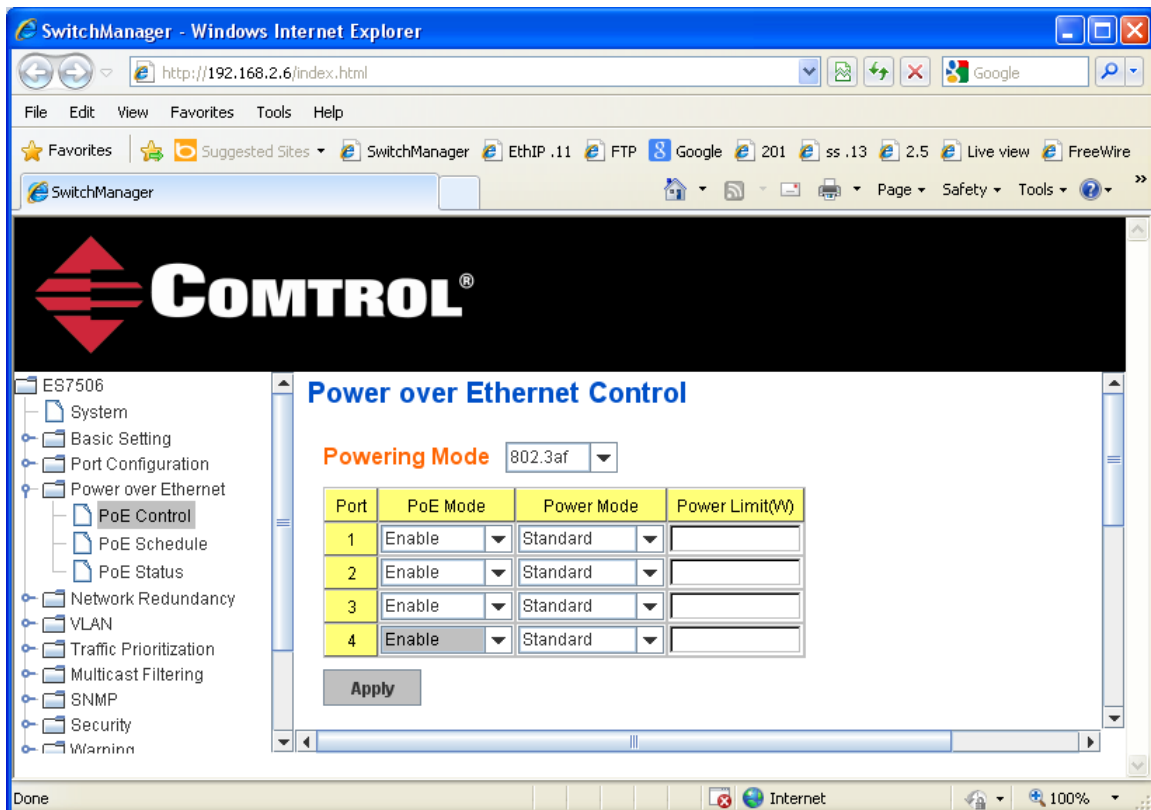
SwitchManager - Windows Internet Explorer

http://192.168.2.6/index.html

Google

File Edit View Favorites Tools Help

Favorites Suggested Sites SwitchManager EthIP .11 FTP Google 201 ss .13 2.5 Live view FreeWire

SwitchManager

Page Safety Tools

COMTROL®

ES7506
System
Basic Setting
Port Configuration
Power over Ethernet
PoE Control
PoE Schedule
PoE Status
Network Redundancy
VLAN
Traffic Prioritization
Multicast Filtering
SNMP
Security
Warning

Power over Ethernet Control

Powering Mode 802.3af

| Port | PoE Mode | Power Mode | Power Limit(W) |
|---|---|---|---|
| 1 | Enable | Standard | |
| 2 | Enable | Standard | |
| 3 | Enable | Standard | |
| 4 | Enable | Standard | |

Apply

Done Internet 100%